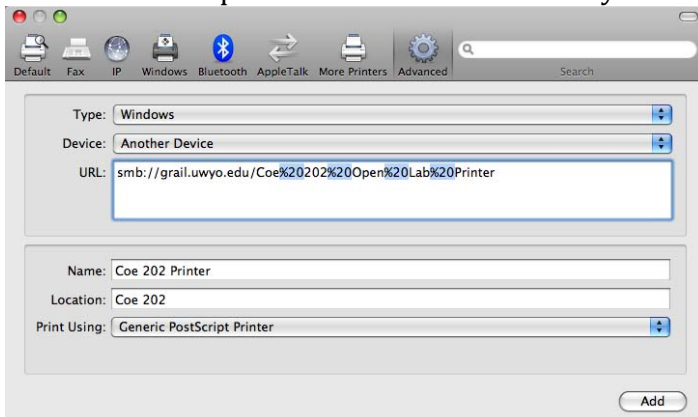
Default Fax IP Windows Bluetooth AppleTalk More Printers Advanced

Search

Type: Windows

Device: Another Device

URL: smb://grail.uwyo.edu/Coe%20202%20Open%20Lab%20Printer

Name: Coe 202 Printer

Location: Coe 202

Print Using: Generic PostScript Printer

Add